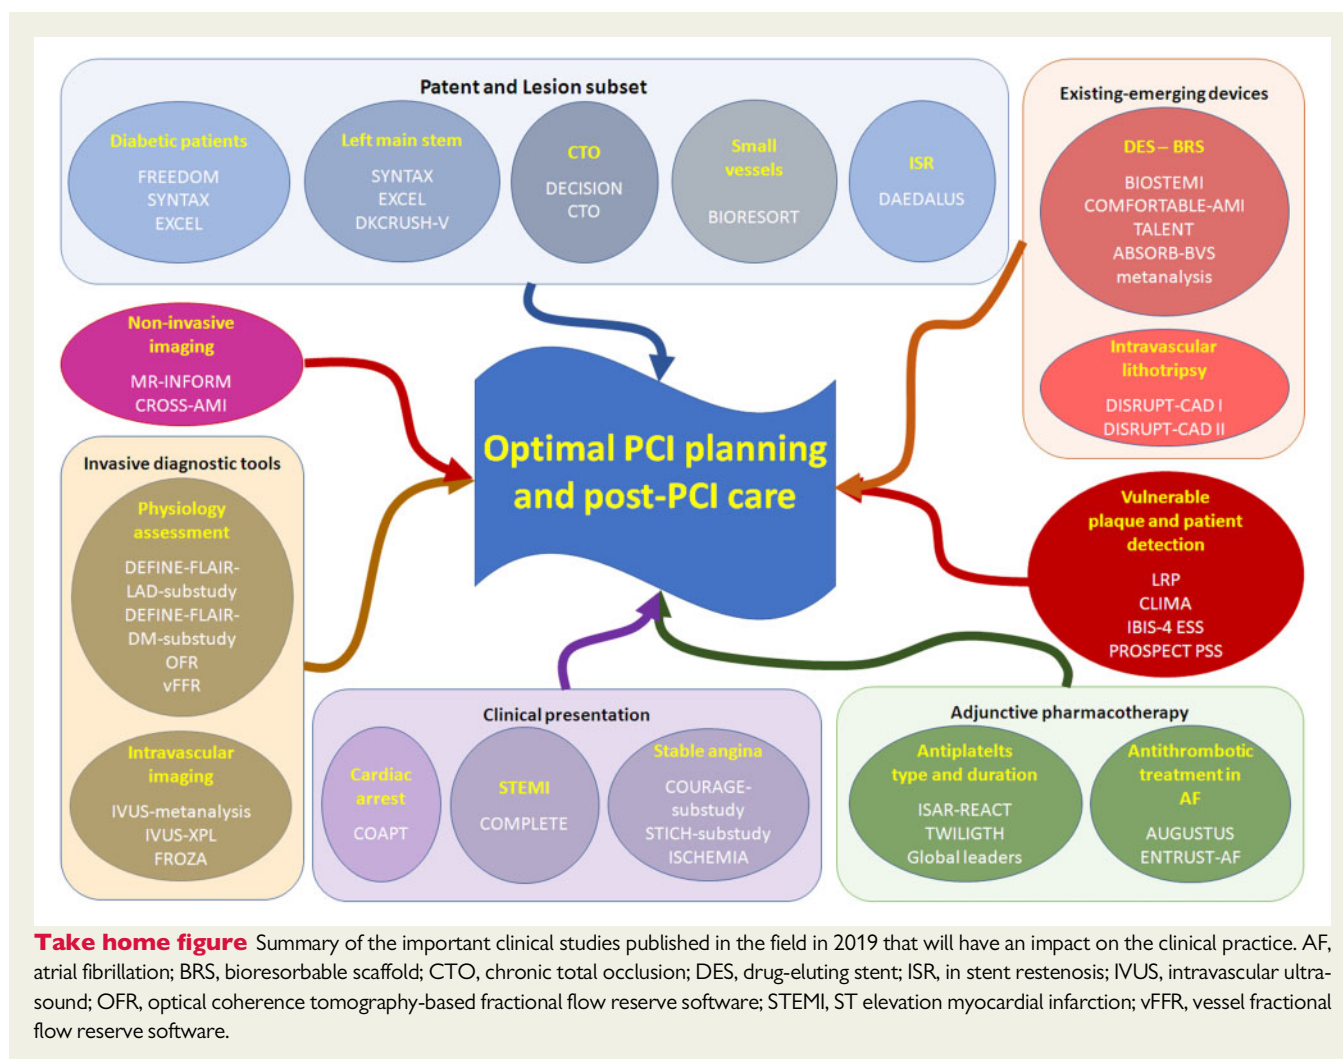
Patent and Lesion subset

Diabetic patients
FREEDOM
SYNTAX
EXCEL

Left main stem
SYNTAX
EXCEL
DKCRUSH-V

CTO
DECISION
CTO

Small vessels
BIORESORT

ISR
DAEDALUS

Existing-emerging devices

DES – BRS
BIOSTEMI
COMFORTABLE-AMI
TALENT
ABSORB-BVS
metanalysis

Intravascular lithotripsy
DISRUPT-CAD I
DISRUPT-CAD II

Non-invasive imaging
MR-INFORM
CROSS-AMI

Optimal PCI planning and post-PCI care

Invasive diagnostic tools

Physiology assessment
DEFINE-FLAIR-LAD-substudy
DEFINE-FLAIR-DM-substudy
OFR
vFFR

Intravascular imaging
IVUS-metanalysis
IVUS-XPL
FROZA

Vulnerable plaque and patient detection
LRP
CLIMA
IBIS-4 ESS
PROSPECT PSS

Clinical presentation

Cardiac arrest
COAPT

STEMI
COMPLETE

Stable angina
COURAGE-substudy
STICH-substudy
ISCHEMIA

Adjunctive pharmacotherapy

Antiplatelts type and duration
ISAR-REACT
TWILIGTH
Global leaders

Antithrombotic treatment in AF
AUGUSTUS
ENTRUST-AF

Take home figure Summary of the important clinical studies published in the field in 2019 that will have an impact on the clinical practice. AF, atrial fibrillation; BRS, bioresorbable scaffold; CTO, chronic total occlusion; DES, drug-eluting stent; ISR, in stent restenosis; IVUS, intravascular ultrasound; OFR, optical coherence tomography-based fractional flow reserve software; STEMI, ST elevation myocardial infarction; vFFR, vessel fractional flow reserve software.